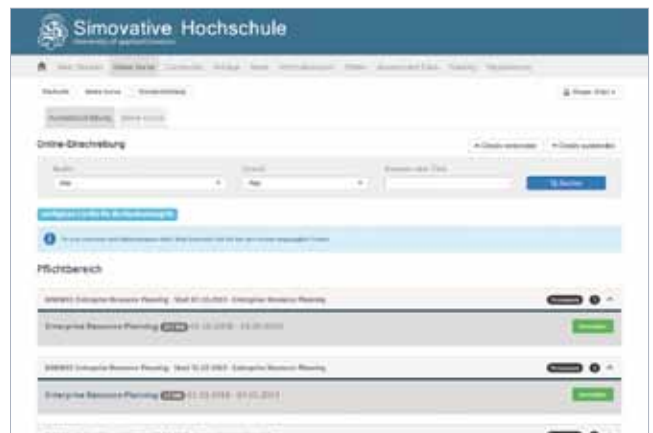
Simovative Hochschule

University of applied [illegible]

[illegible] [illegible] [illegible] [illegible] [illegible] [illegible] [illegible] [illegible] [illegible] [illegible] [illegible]

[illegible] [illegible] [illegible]

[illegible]

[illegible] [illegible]

Online-Einschreibung

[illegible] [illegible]

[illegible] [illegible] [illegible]

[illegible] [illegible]

Suchen

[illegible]

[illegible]

Pflichtbereich

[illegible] Enterprise Resource Planning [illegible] Enterprise Resource Planning

Enterprise Resource Planning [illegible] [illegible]

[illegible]

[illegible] Enterprise Resource Planning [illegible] Enterprise Resource Planning

Enterprise Resource Planning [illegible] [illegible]

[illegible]